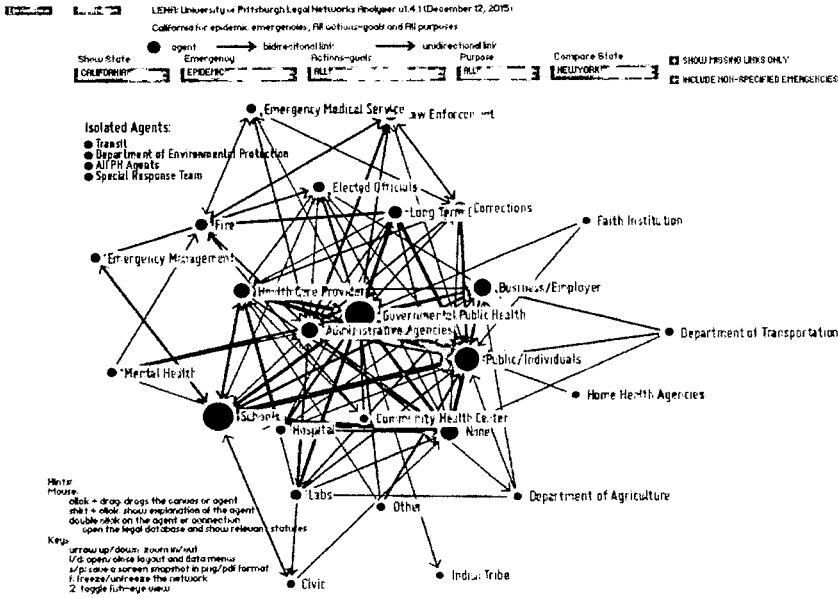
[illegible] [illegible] LENA: University of Pittsburgh Legal Networks Analyzer v1.4.1 (December 12, 2015)

California for epidemic emergencies, All actions-goals and All purposes

agent bidirectional link unidirectional link

Show State CALIFORNIA
Emergency EPIDEMIC
Actions-goals ALL
Purpose ALL
Compare State NEWYORK

SHOW MISSING LINKS ONLY
INCLUDE NON-SPECIFIED EMERGENCIES

Isolated Agents:
Transit
Department of Environmental Protection
All PH Agents
Special Response Team

Emergency Medical Service
Law Enforcement
Elected Officials
Fire
Long Term Care
Corrections
Faith Institution
Emergency Management
Health Care Providers
Business/Employer
Governmental Public Health
Administrative Agencies
Department of Transportation
Public/Individuals
Mental Health
Home Health Agencies
Schools
Hospital
Community Health Center
None
Labs
Department of Agriculture
Other
Civic
Indian Tribe

Hints:
Mouse:
click + drag: drags the canvas or agent
shift + click: show explanation of the agent
double click on the agent or connection
open the legal database and show relevant statutes
Keys:
arrow up/down: zoom in/out
l/d: open/close layout and data menus
s/p: save a screen snapshot in png/pdf format
f: freeze/unfreeze the network
2: toggle fish-eye view